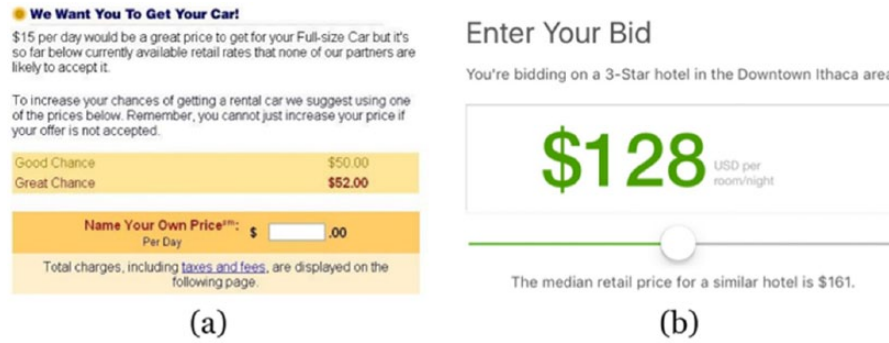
We Want You To Get Your Car!

$15 per day would be a great price to get for your Full-size Car but it's so far below currently available retail rates that none of our partners are likely to accept it.

To increase your chances of getting a rental car we suggest using one of the prices below. Remember, you cannot just increase your price if your offer is not accepted.

| Good Chance | $50.00 |
|---|---|
| Great Chance | $52.00 |

Name Your Own Price℠: $ [ ] .00
Per Day

Total charges, including taxes and fees, are displayed on the following page.

(a)

Enter Your Bid

You're bidding on a 3-Star hotel in the Downtown Ithaca are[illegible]

$128 USD per room/night

The median retail price for a similar hotel is $161.

(b)